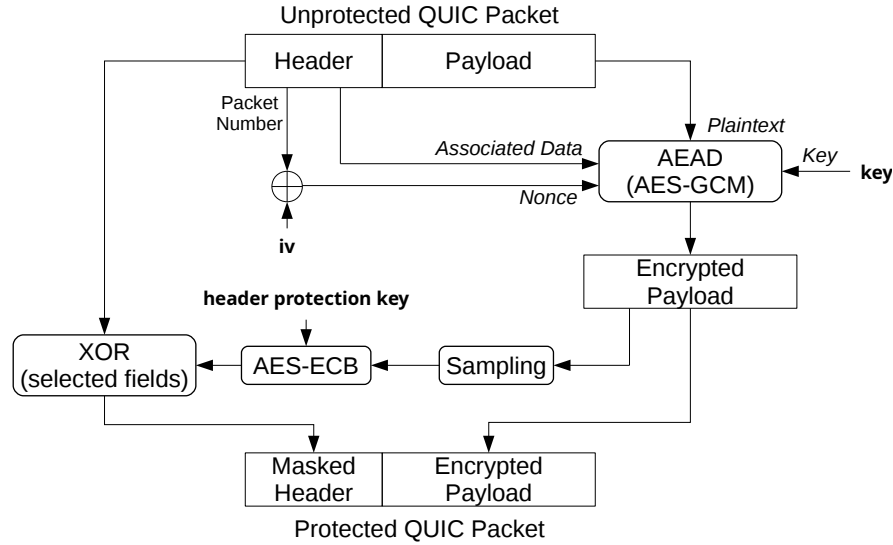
Unprotected QUIC Packet

Header

Payload

Packet Number

Plaintext

Associated Data

AEAD (AES-GCM)

Key

key

Nonce

iv

Encrypted Payload

header protection key

XOR (selected fields)

AES-ECB

Sampling

Masked Header

Encrypted Payload

Protected QUIC Packet